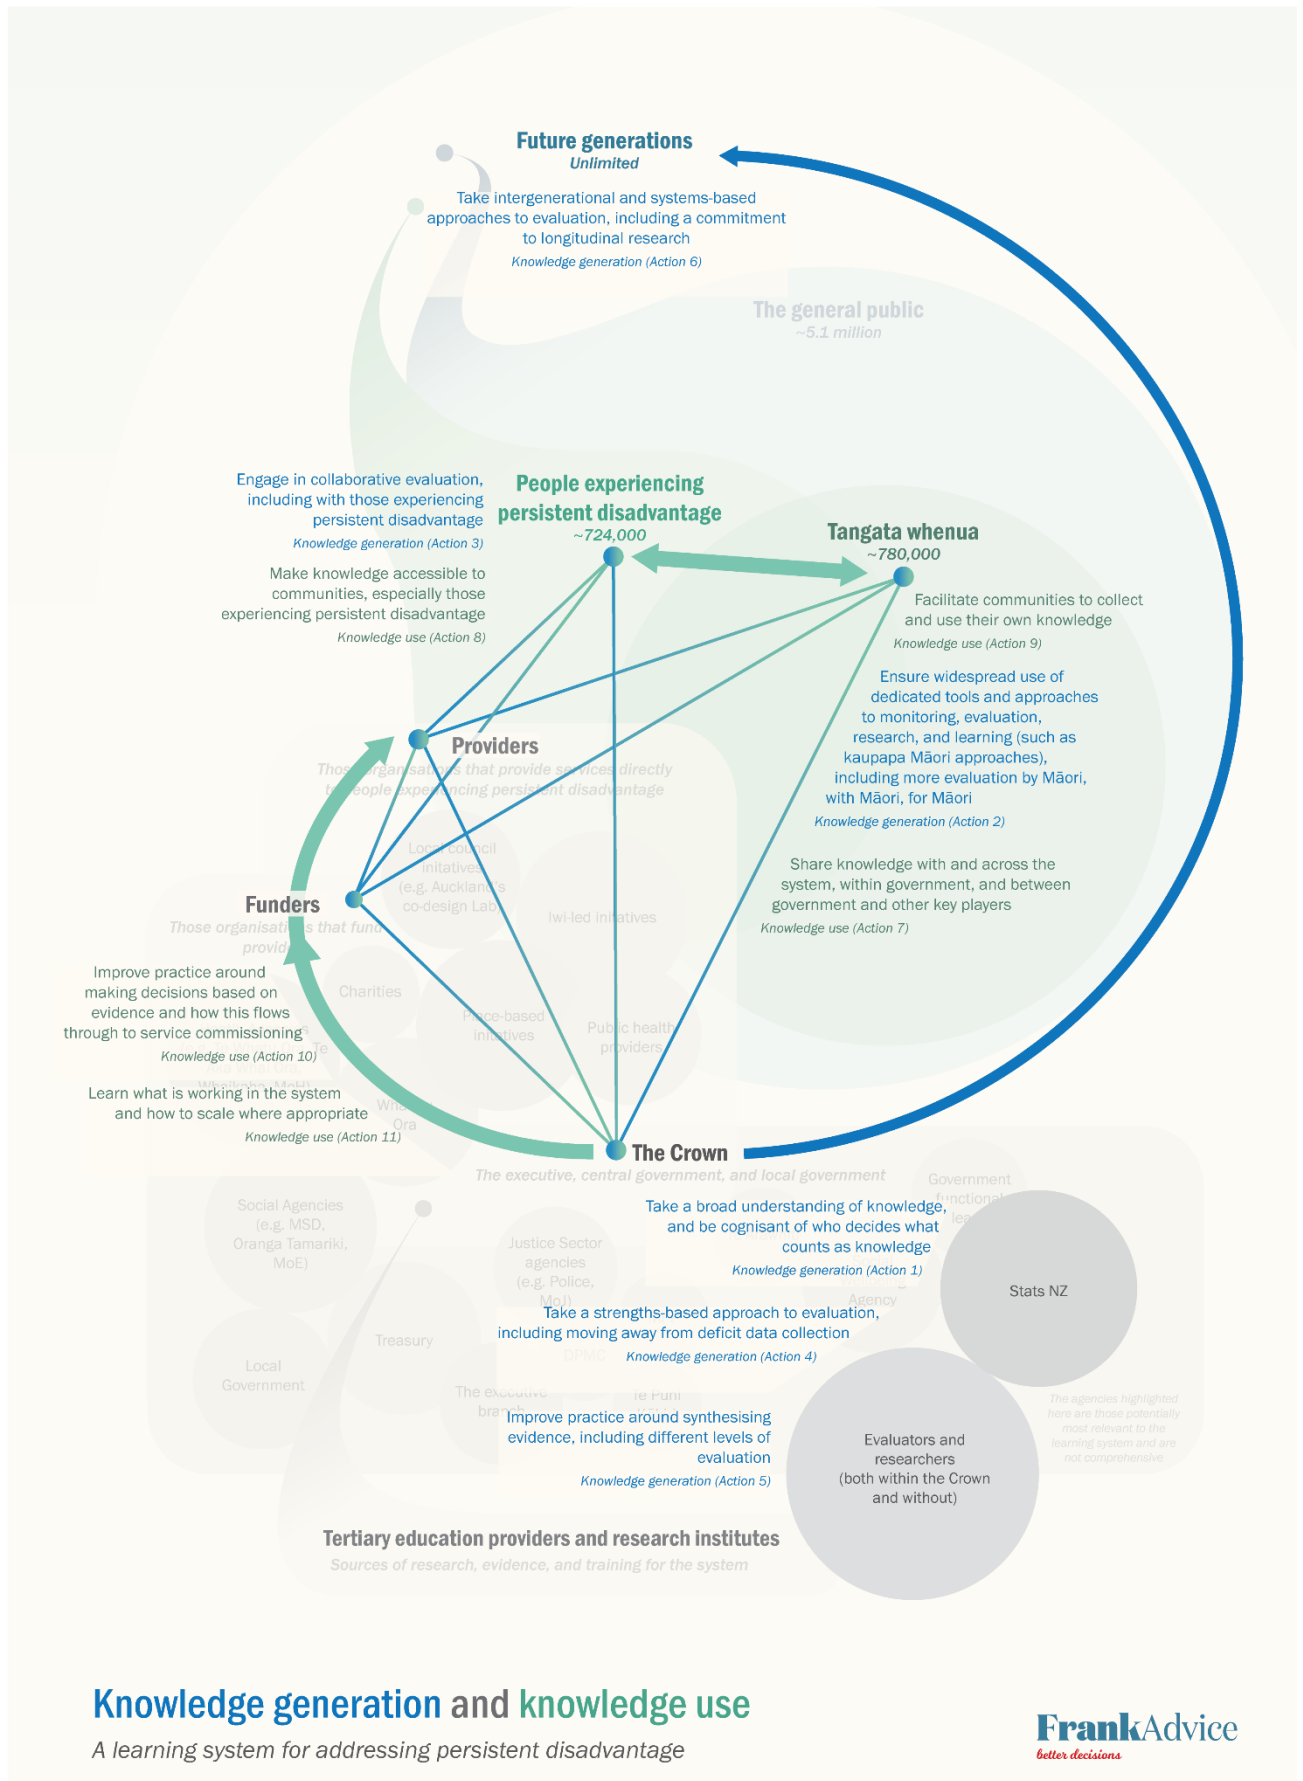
Future generations
Unlimited

Take intergenerational and systems-based approaches to evaluation, including a commitment to longitudinal research
Knowledge generation (Action 6)

The general public
~5.1 million

Engage in collaborative evaluation, including with those experiencing persistent disadvantage
Knowledge generation (Action 3)

People experiencing persistent disadvantage
~724,000

Tangata whenua
~780,000

Make knowledge accessible to communities, especially those experiencing persistent disadvantage
Knowledge use (Action 8)

Facilitate communities to collect and use their own knowledge
Knowledge use (Action 9)

Ensure widespread use of dedicated tools and approaches to monitoring, evaluation, research, and learning (such as kaupapa Māori approaches), including more evaluation by Māori, with Māori, for Māori
Knowledge generation (Action 2)

Providers
Those organisations that provide services directly to people experiencing persistent disadvantage

Local council initatives (e.g. Auckland's co-design Lab)

Iwi-led initiatives

Share knowledge with and across the system, within government, and between government and other key players
Knowledge use (Action 7)

Funders
Those organisations that fund provid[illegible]

Charities

Place-based initiatives

Public health providers

Improve practice around making decisions based on evidence and how this flows through to service commissioning
Knowledge use (Action 10)

Learn what is working in the system and how to scale where appropriate
Knowledge use (Action 11)

Wha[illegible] Ora

The Crown
The executive, central government, and local government

Government functional lea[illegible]

Take a broad understanding of knowledge, and be cognisant of who decides what counts as knowledge
Knowledge generation (Action 1)

Social Agencies (e.g. MSD, Oranga Tamariki, MoE)

Justice Sector agencies (e.g. Police, MoJ)

Stats NZ

Agency

Take a strengths-based approach to evaluation, including moving away from deficit data collection
Knowledge generation (Action 4)

Treasury

Local Government

DPMC

The executive branch

Te Puni Kōkiri

Improve practice around synthesising evidence, including different levels of evaluation
Knowledge generation (Action 5)

Evaluators and researchers (both within the Crown and without)

The agencies highlighted here are those potentially most relevant to the learning system and are not comprehensive

Tertiary education providers and research institutes
Sources of research, evidence, and training for the system

Knowledge generation and knowledge use
A learning system for addressing persistent disadvantage

FrankAdvice
better decisions